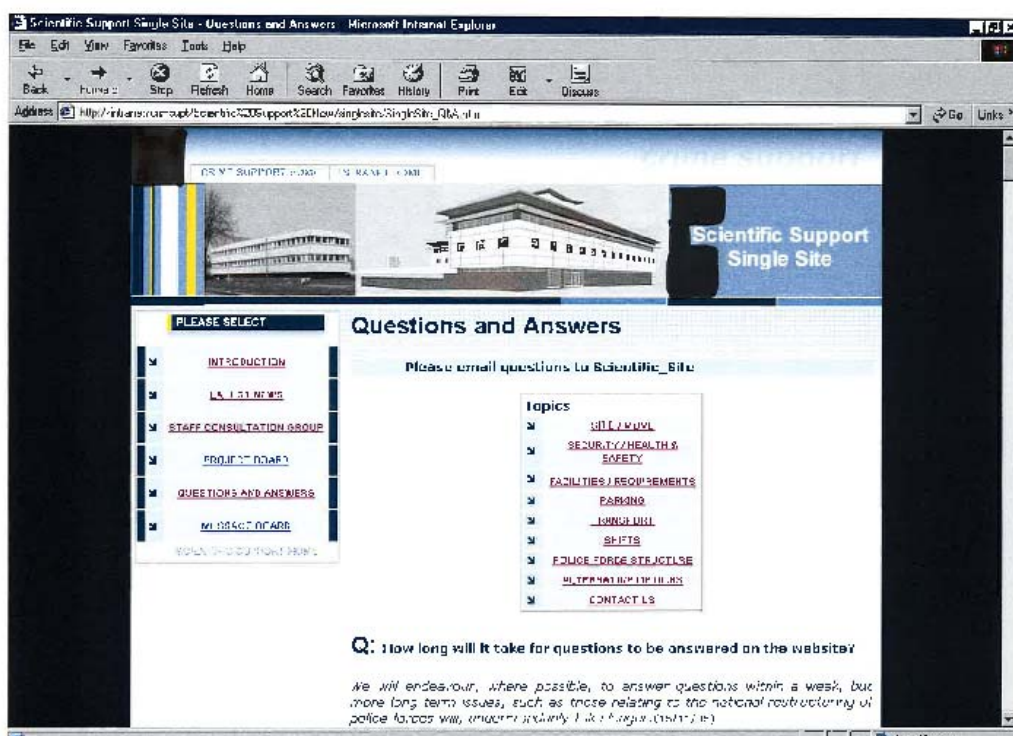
Scientific Support Single Site - Questions and Answers - Microsoft Internet Explorer

File Edit View Favorites Tools Help

Back Forward Stop Refresh Home Search Favorites History Print Edit Discuss

Address http://intranet/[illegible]/Scientific%20Support%20New/singlesite/SingleSite_Q&A.htm

Go Links

CS MET SUPPORT HOME | INTRANET HOME

Scientific Support Single Site

PLEASE SELECT

INTRODUCTION

LATEST NEWS

STAFF CONSULTATION GROUP

PROJECT BOARD

QUESTIONS AND ANSWERS

MESSAGE BOARD

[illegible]

Questions and Answers

Please email questions to Scientific_Site

Topics

SITE / MOVE

SECURITY / HEALTH & SAFETY

FACILITIES / REQUIREMENTS

PARKING

TRANSPORT

SHIFTS

POLICE FORCE STRUCTURE

ALTERNATIVE OPTIONS

CONTACT US

Q: How long will it take for questions to be answered on the website?

We will endeavour, where possible, to answer questions within a week, but more long term issues, such as those relating to the national restructuring of police forces will, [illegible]